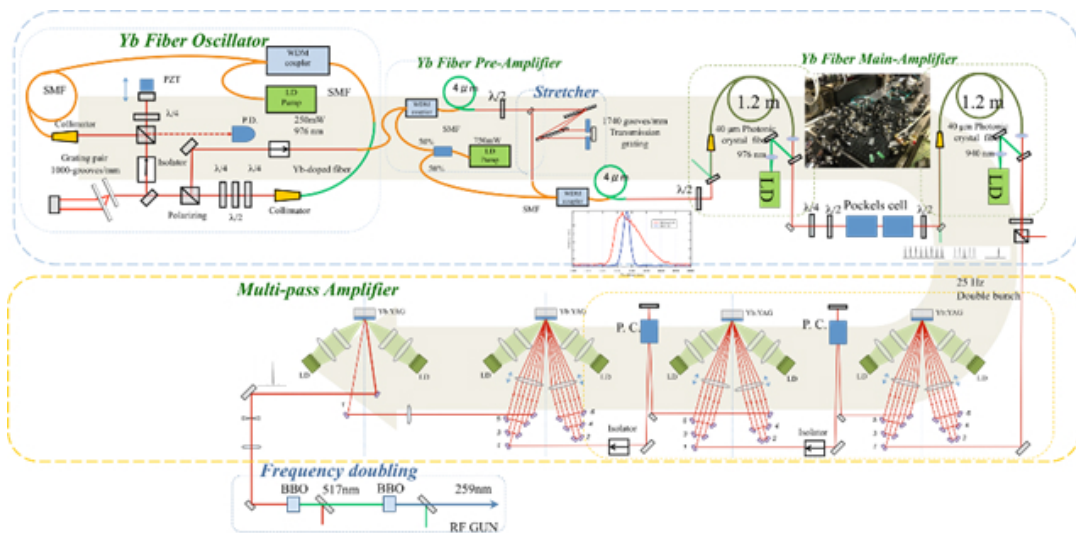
Yb Fiber Oscillator

WDM coupler

PZT

SMF

LD Pump

SMF

250mW 976 nm

$\lambda/4$

Collimator

P.D.

Isolator

Grating pair 1000-grooves/mm

$\lambda/4$

$\lambda/4$

Yb-doped fiber

Polarizing

$\lambda/2$

Collimator

Yb Fiber Pre-Amplifier

WDM coupler

4 μm

$\lambda/2$

Stretcher

SMF

50%

750mW

LD Pump

50%

1740 grooves/mm Transmission grating

SMF

WDM coupler

4 μm

$\lambda/2$

Yb Fiber Main-Amplifier

1.2 m

40 μm Photonic crystal fiber

976 nm

LD

1.2 m

40 μm Photonic crystal fiber

940 nm

LD

$\lambda/4$

$\lambda/2$

Pockels cell

$\lambda/2$

25 Hz Double bunch

Multi-pass Amplifier

Yb:YAG

LD

LD

Yb:YAG

LD

LD

P. C.

Yb:YAG

LD

LD

P. C.

Yb:YAG

LD

LD

Isolator

Isolator

Frequency doubling

BBO

517nm

BBO

259nm

RF GUN